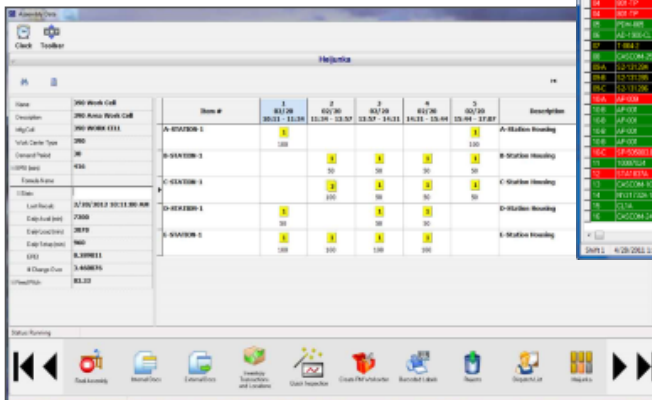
Assembly Clock

Clock Toolbar

Heijunka

| Name | 350 Work Cell |
|---|---|
| Description | 350 Area Work Cell |
| Mfg Cell | 350 WORK CELL |
| Work Center Type | 350 |
| Demand Period | 30 |
| USPD (sec) | 436 |
| Formula Name | |
| Data | |
| Last Recalc | 3/30/2012 10:11:00 AM |
| Daily Avail (sec) | 7300 |
| Daily Load (sec) | 3870 |
| Daily Setup (sec) | 960 |
| EPEI | 0.399811 |
| # Change Over | 3.468075 |
| %Free(Min) | 83.22 |

| Item # | 1 03/20 10:11 - 11:34 | 2 03/20 11:34 - 13:57 | 3 03/20 13:57 - 14:31 | 4 03/20 14:31 - 15:44 | 5 03/20 15:44 - 17:07 | Description |
|---|---|---|---|---|---|---|
| A-STATION-1 | 1 100 | | | | 1 100 | A-Station Housing |
| B-STATION-1 | | 1 50 | 1 50 | 1 50 | 1 50 | B-Station Housing |
| C-STATION-1 | 1 50 | 1 50 | 1 50 | 1 50 | | C-Station Housing |
| D-STATION-1 | 1 50 | | 1 50 | 1 50 | | D-Station Housing |
| E-STATION-1 | 1 100 | 1 100 | 1 100 | 1 100 | | E-Station Housing |

04 | 80E-TP
04 | 80E-TP
05 | PEW-885
06 | AE-1500-CL
07 | T-864 T
08 | CASCOM-2
09-A | S2-131206
09-B | S2-131206
09-C | S2-131206
10-A | AP-009
10-B | AP-009
10-C | AP-009
10-E | AP-009
10-C | SP-105001
11 | 10087654
12 | STAT 837A
13 | CASCOM-10
14 | 18101102
15 | CLTA
16 | CASCOM-24

Shift 1 | 4/28/2011 10

Status: Running

Chad Assembly | Manual Docs | External Docs | Inventory Transactions and Locations | Quick Inspection | Create PM Work order | Barcoded Labels | Reports | Dispatch List | Heijunka